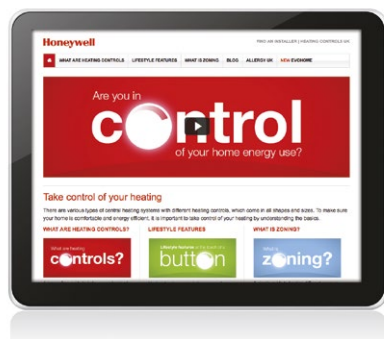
Honeywell

FIND AN INSTALLER | HEATING CONTROLS UK

WHAT ARE HEATING CONTROLS | LIFESTYLE FEATURES | WHAT IS ZONING | BLOG | ALLERGY UK | NEW EVOHOME

Are you in
control
of your home energy use?

Take control of your heating

There are various types of central heating systems with different heating controls, which come in all shapes and sizes. To make sure your home is comfortable and energy efficient, it is important to take control of your heating by understanding the basics.

WHAT ARE HEATING CONTROLS?
What are heating
controls?

LIFESTYLE FEATURES
Lifestyle features at the touch of a
button

WHAT IS ZONING?
What is
zoning?